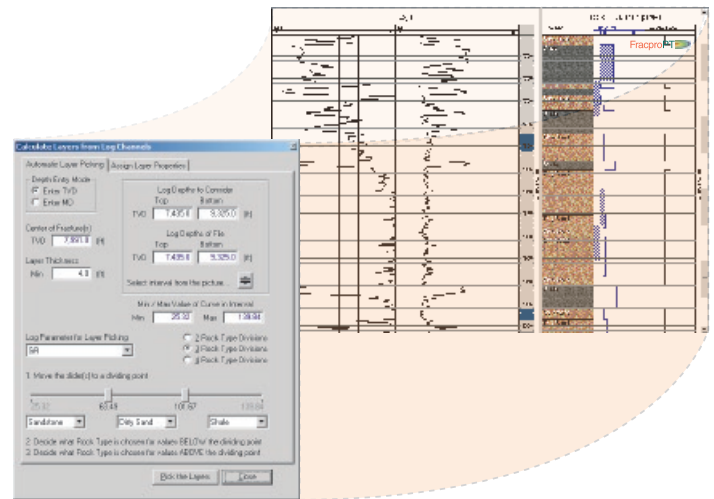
Fracpro

Calculate Layers from Log Channels

Automate Layer Picking | Assign Layer Properties

Depth Entry Mode
Enter TVD
Enter MD

Center of Fracture(s)
TVD 7,891.0 (ft)

Layer Thickness
Min 4.0 (ft)

Log Depths to Consider
Top Bottom
TVD 7,435.0 8,325.0 (ft)

Log Depths of File
Top Bottom
TVD 7,435.0 8,325.0 (ft)

Select interval from the picture...

Min / Max Value of Curve in Interval
Min 25.32 Max 138.84

Log Parameter for Layer Picking
GR

2 Rock Type Divisions
3 Rock Type Divisions
4 Rock Type Divisions

1. Move the slide(s) to a dividing point

25.32 63.49 107.67 138.84

Sandstone Dirty Sand Shale

2. Decide what Rock Type is chosen for values BELOW the dividing point
3. Decide what Rock Type is chosen for values ABOVE the dividing point

Pick the Layers Close